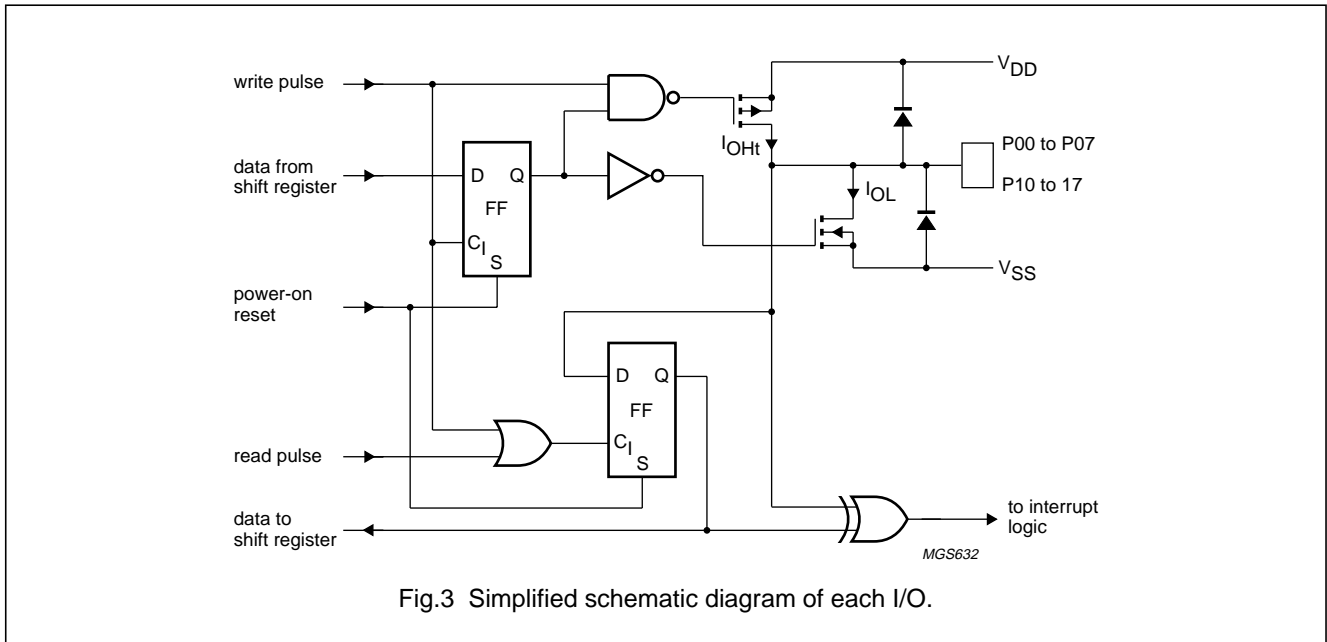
write pulse

data from shift register

power-on reset

read pulse

data to shift register

D Q
FF
$C_I$ S

D Q
FF
$C_I$ S

$V_{DD}$

$I_{OHt}$

$I_{OL}$

P00 to P07

P10 to 17

$V_{SS}$

to interrupt logic

MGS632

Fig.3 Simplified schematic diagram of each I/O.